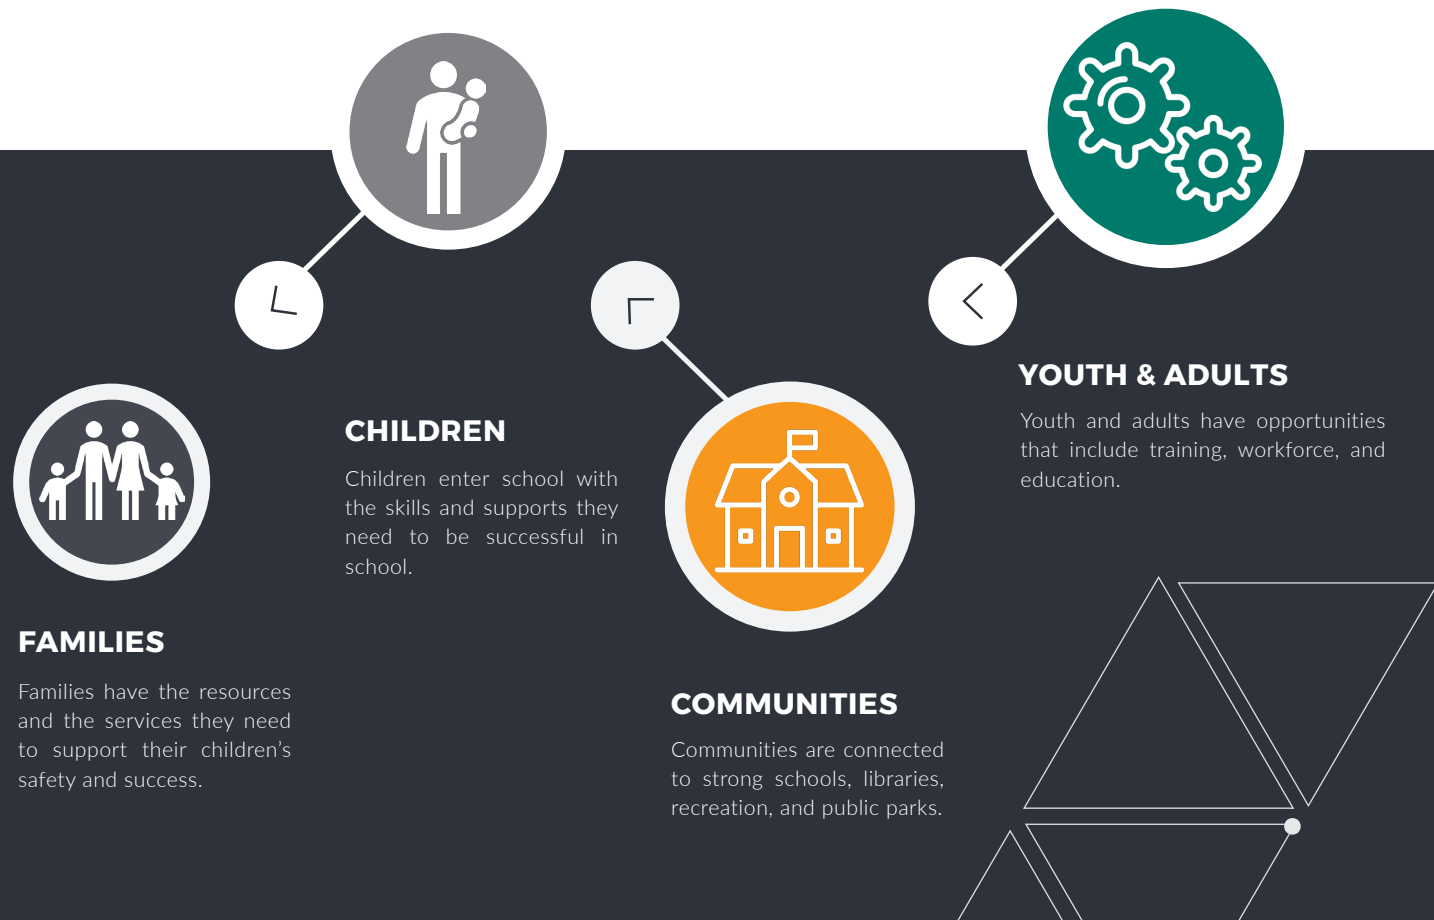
CHILDREN

Children enter school with the skills and supports they need to be successful in school.

YOUTH & ADULTS

Youth and adults have opportunities that include training, workforce, and education.

FAMILIES

Families have the resources and the services they need to support their children's safety and success.

COMMUNITIES

Communities are connected to strong schools, libraries, recreation, and public parks.